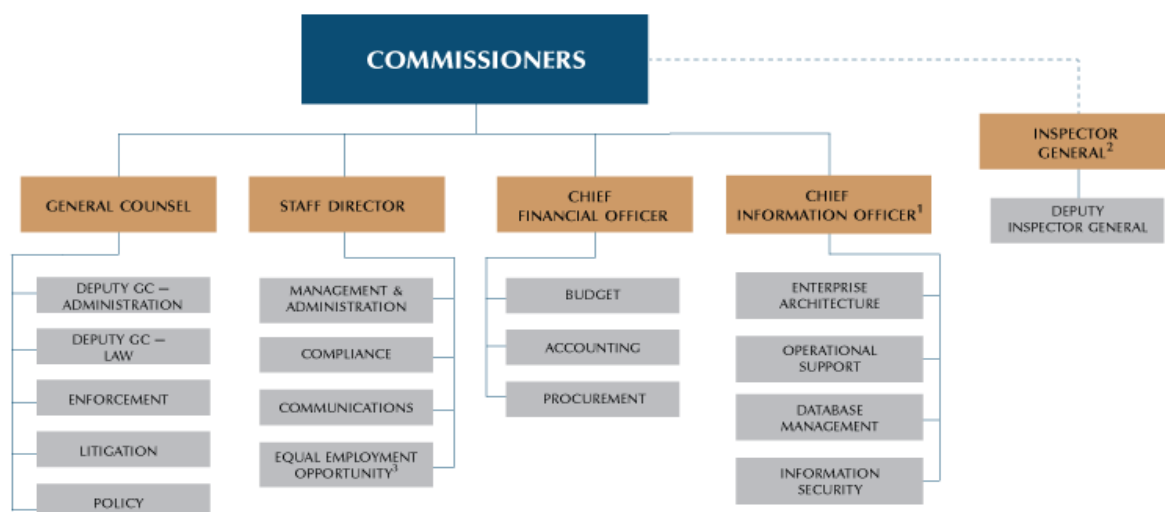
COMMISSIONERS

INSPECTOR GENERAL$^2$

DEPUTY INSPECTOR GENERAL

GENERAL COUNSEL

DEPUTY GC – ADMINISTRATION

DEPUTY GC – LAW

ENFORCEMENT

LITIGATION

POLICY

STAFF DIRECTOR

MANAGEMENT & ADMINISTRATION

COMPLIANCE

COMMUNICATIONS

EQUAL EMPLOYMENT OPPORTUNITY$^3$

CHIEF FINANCIAL OFFICER

BUDGET

ACCOUNTING

PROCUREMENT

CHIEF INFORMATION OFFICER$^1$

ENTERPRISE ARCHITECTURE

OPERATIONAL SUPPORT

DATABASE MANAGEMENT

INFORMATION SECURITY